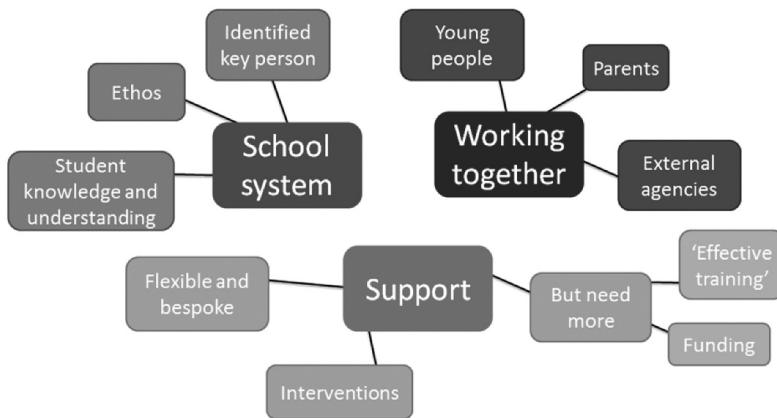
Identified key person

Ethos

School system

Student knowledge and understanding

Young people

Parents

Working together

External agencies

Flexible and bespoke

Support

But need more

'Effective training'

Funding

Interventions